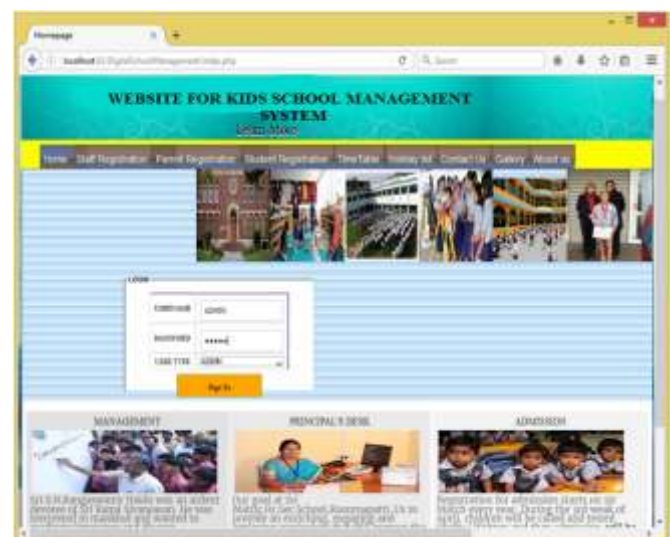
Homepage

localhost/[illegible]/index.php

Search

WEBSITE FOR KIDS SCHOOL MANAGEMENT SYSTEM

Learn More

Home | Staff Registration | Parent Registration | Student Registration | Time Table | Holiday list | Contact Us | Gallery | About us

LOGIN

USERNAME: admin

PASSWORD: •••••

USER TYPE: ADMIN

Sign In

MANAGEMENT

PRINCIPAL'S DESK

ADMISSION

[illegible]

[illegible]

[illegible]